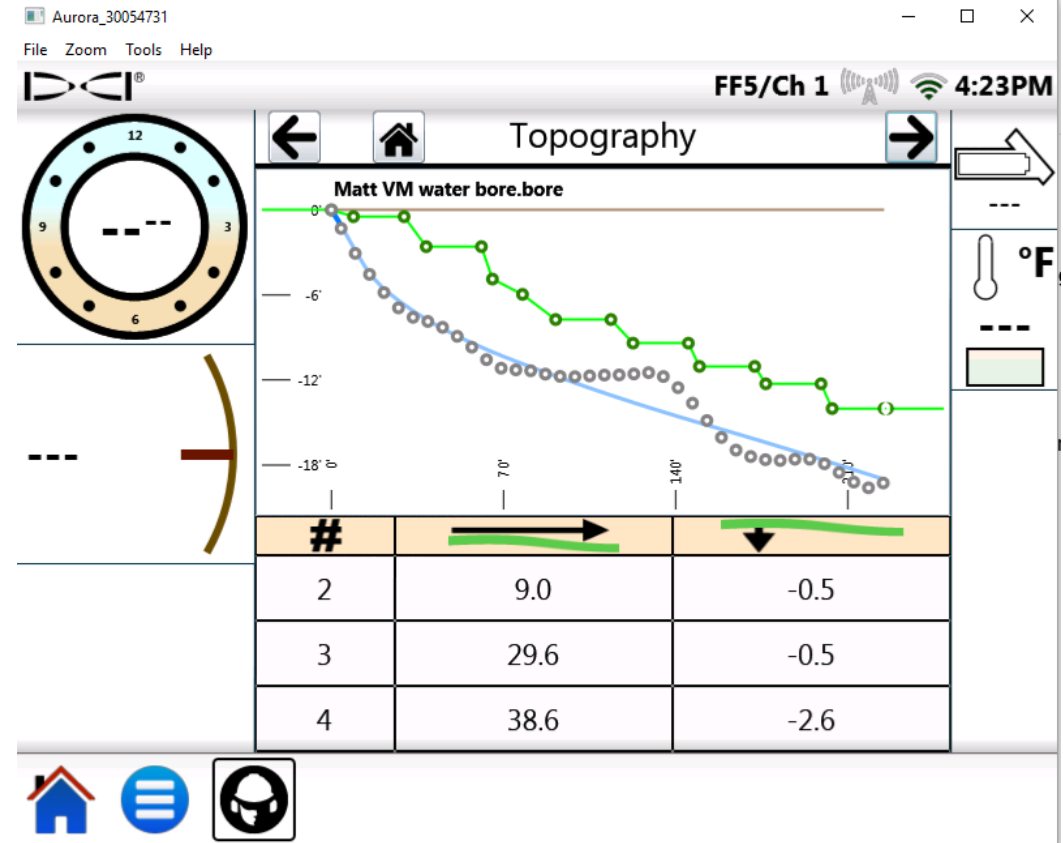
Aurora_30054731

File Zoom Tools Help

DCI®

FF5/Ch 1 4:23PM

12
9
3
6
--
--

---

Topography

Matt VM water bore.bore

0'
-6'
-12'
-18'
0'
70'
140'
210'

---

°F

---

| # | | |
|---|---|---|
| 2 | 9.0 | -0.5 |
| 3 | 29.6 | -0.5 |
| 4 | 38.6 | -2.6 |